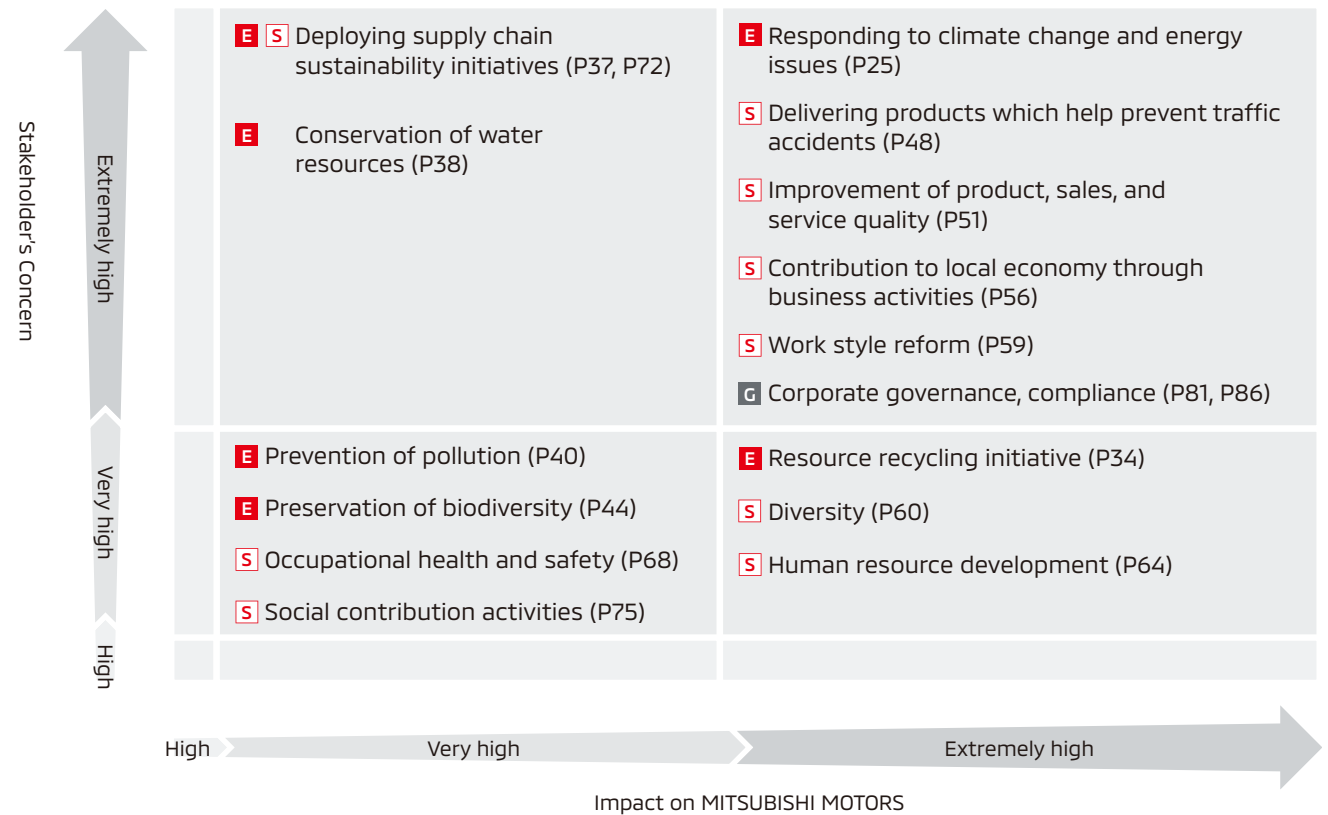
Stakeholder's Concern

Extremely high

Very high

High

E S Deploying supply chain sustainability initiatives (P37, P72)

E Conservation of water resources (P38)

E Responding to climate change and energy issues (P25)

S Delivering products which help prevent traffic accidents (P48)

S Improvement of product, sales, and service quality (P51)

S Contribution to local economy through business activities (P56)

S Work style reform (P59)

G Corporate governance, compliance (P81, P86)

E Prevention of pollution (P40)

E Preservation of biodiversity (P44)

S Occupational health and safety (P68)

S Social contribution activities (P75)

E Resource recycling initiative (P34)

S Diversity (P60)

S Human resource development (P64)

High

Very high

Extremely high

Impact on MITSUBISHI MOTORS